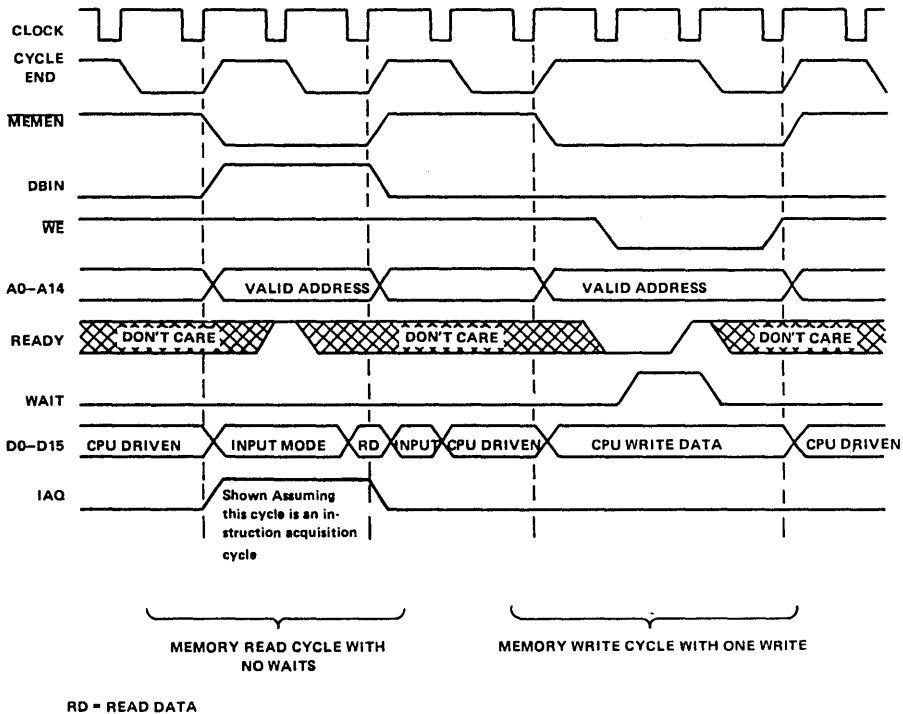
CLOCK

CYCLE END

$\overline{MEMEN}$

DBIN

$\overline{WE}$

A0–A14

VALID ADDRESS

VALID ADDRESS

READY

DON'T CARE

DON'T CARE

DON'T CARE

WAIT

D0–D15

CPU DRIVEN

INPUT MODE

RD

INPUT

CPU DRIVEN

CPU WRITE DATA

CPU DRIVEN

IAQ

Shown Assuming this cycle is an instruction acquisition cycle

MEMORY READ CYCLE WITH NO WAITS

MEMORY WRITE CYCLE WITH ONE WRITE

RD = READ DATA